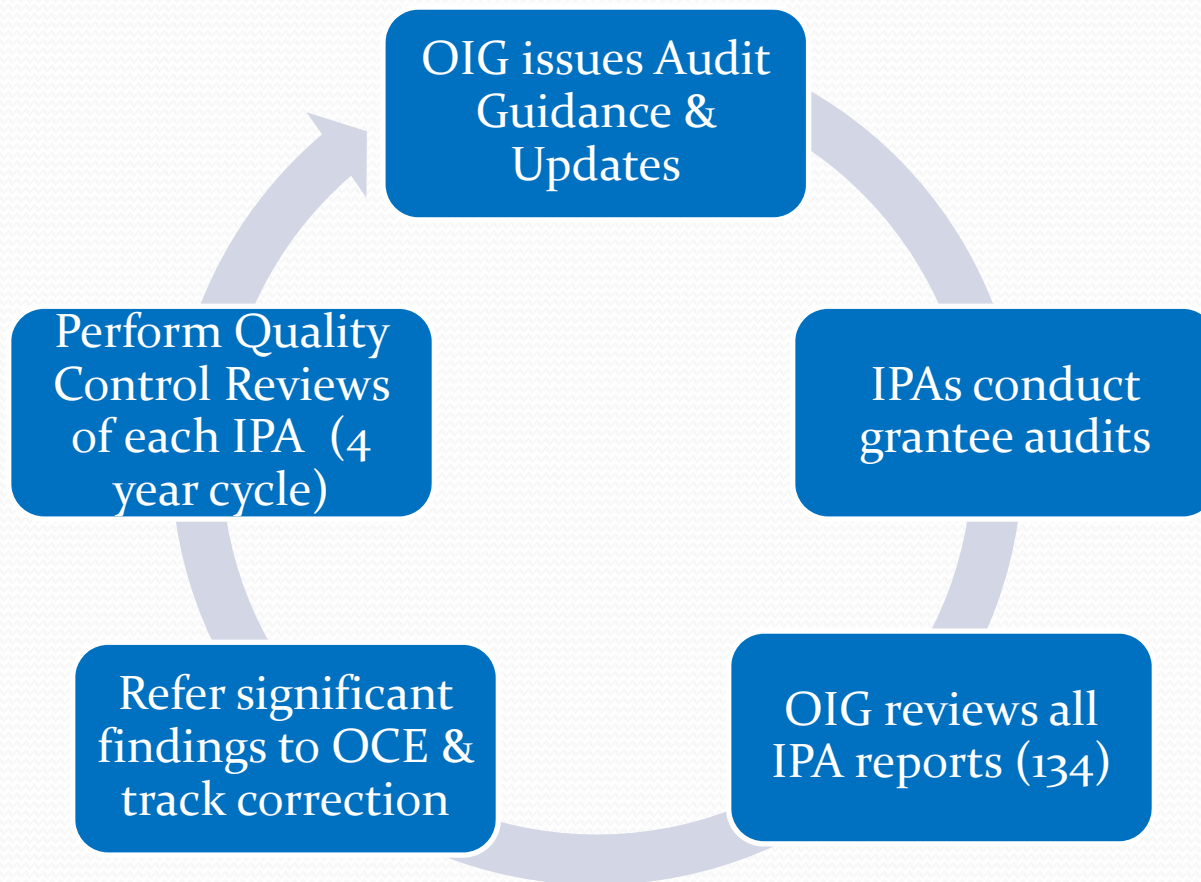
OIG issues Audit Guidance & Updates

IPAs conduct grantee audits

OIG reviews all IPA reports (134)

Refer significant findings to OCE & track correction

Perform Quality Control Reviews of each IPA (4 year cycle)